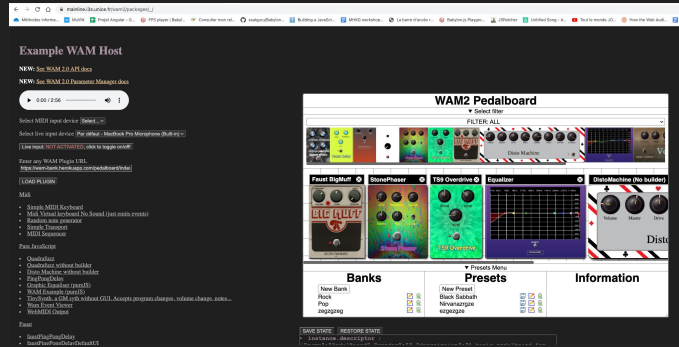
mainline.i3s.unice.fr/wam2/packages/_/

Méthodes informa... | MoWE | Projet Angular - D... | FPS player | Babyl... | Consulter mon rel... | sealyoru/Babylon... | Building a JavaScri... | MIMIC workshop... | La barre d'accès r... | Babylon.js Playgro... | JSFiddler | Untitled Song - A... | Tout le monde JO... | How the Web Audi...

Example WAM Host

NEW: See WAM 2.0 API docs

NEW: See WAM 2.0 Parameter Manager docs

0:00 / 2:56

Select MIDI input device Select...

Select live input device Par défaut - MacBook Pro Microphone (Built-in)

Live input: NOT ACTIVATED, click to toggle on/off

Enter any WAM Plugin URL
https://wam-bank.herokuapp.com/pedalboard/index

LOAD PLUGIN

Midi

- Simple MIDI Keyboard
- Midi Virtual keyboard No Sound (just emits events)
- Random note generator
- Simple Transport
- MIDI Sequencer

Pure JavaScript

- Quadrafuzz
- Quadrafuzz without builder
- Disto Machine without builder
- PingPongDelay
- Graphic Equalizer (pureJS)
- WAM Example (pureJS)
- TinySynth, a GM synth without GUI. Accepts program changes, volume change, notes...
- Wam Event Viewer
- WebMIDI Output

Faust

- faustPingPongDelay
- faustPingPongDelayDefaultUI

WAM2 Pedalboard

▼ Select filter

FILTER: ALL

Disto Machine

Faust BigMuff | StonePhaser | TS9 Overdrive | Equalizer | DistoMachine (No builder)

BIG MUFF

Stone Phaser

TS9 Overdrive

Volume | Master | Drive

Disto

▼ Presets Menu

Banks

New Bank

Rock
Pop
zegzgzeg

Presets

New Preset

Black Sabbath
Nirvanazgzge
ezgezgze

Information

SAVE STATE | RESTORE STATE

instance.descriptor :